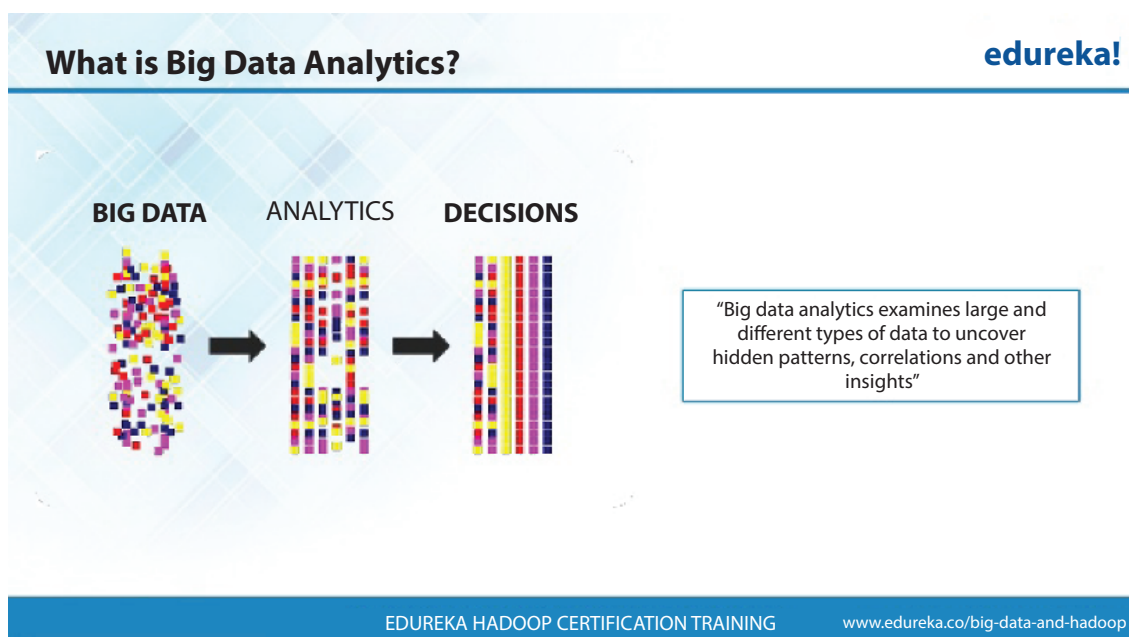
What is Big Data Analytics?

edureka!

BIG DATA

ANALYTICS

DECISIONS

"Big data analytics examines large and different types of data to uncover hidden patterns, correlations and other insights"

EDUREKA HADOOP CERTIFICATION TRAINING

www.edureka.co/big-data-and-hadoop